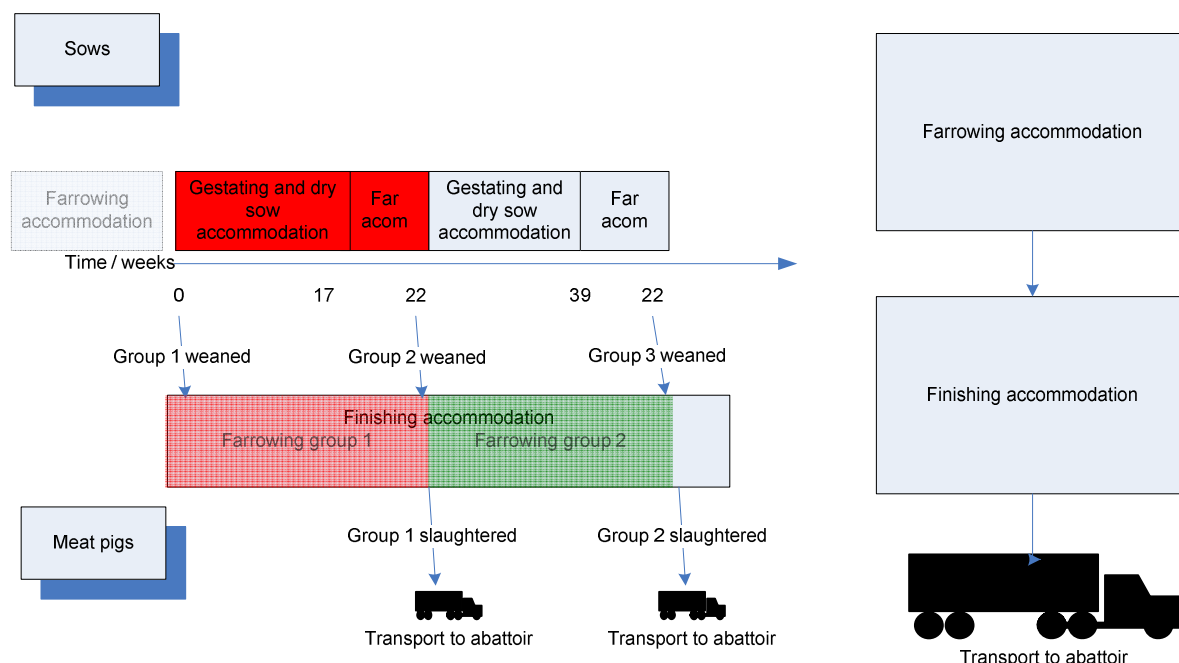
Sows

Farrowing accommodation

Gestating and dry sow accommodation

Far acom

Gestating and dry sow accommodation

Far acom

Time / weeks

0

17

22

39

22

Group 1 weaned

Group 2 weaned

Group 3 weaned

Finishing accommodation

Farrowing group 1

Farrowing group 2

Meat pigs

Group 1 slaughtered

Group 2 slaughtered

Transport to abattoir

Transport to abattoir

Farrowing accommodation

Finishing accommodation

Transport to abattoir